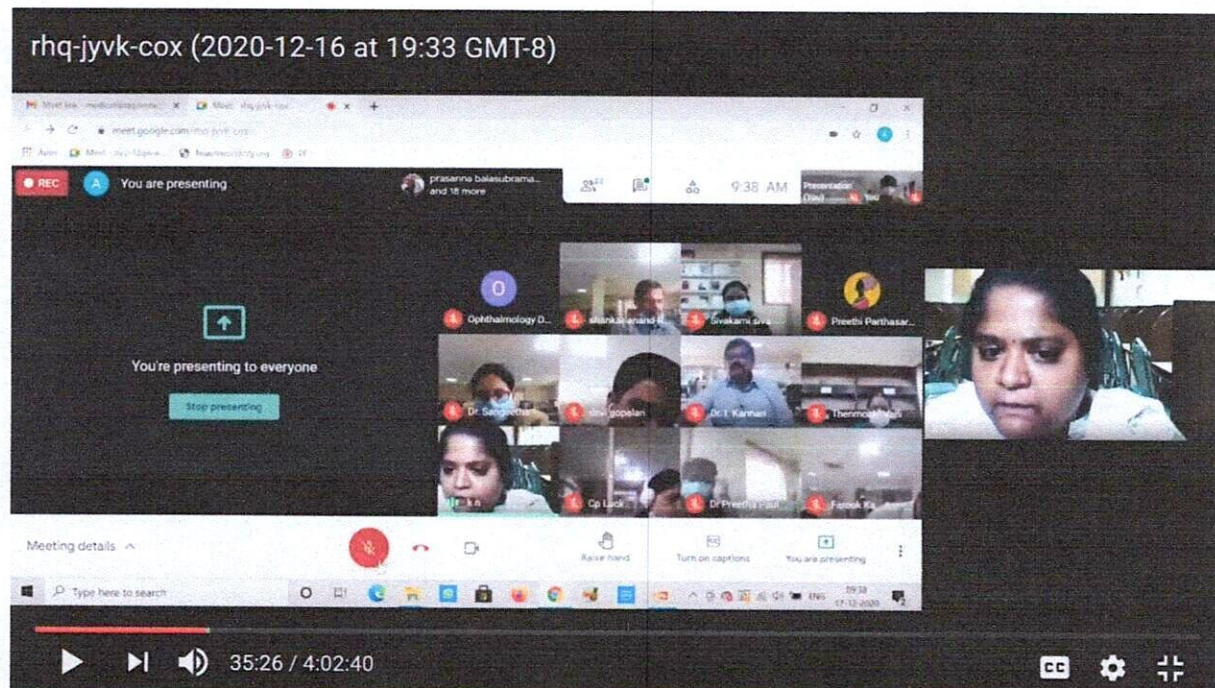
rhq-jyvk-cox (2020-12-16 at 19:33 GMT-8)

meet.google.com/rhq-jyvk-cox

REC

You are presenting

prasanna balasubrama... and 18 more

9:38 AM

Presentation (You)

You

You're presenting to everyone

Stop presenting

Ophthalmology D...

shankar anand

Sivakami siva...

Preethi Parthasar...

Dr. Sangeetha

divi gopalan

Dr. T. Kannan

Thenmozhi Mali

Cp Luck...

Dr Preetha Paul

Farook Ka...

Meeting details

Raise hand

Turn on captions

You are presenting

Type here to search

ENG

09:38

17-12-2020

35:26 / 4:02:40

CC